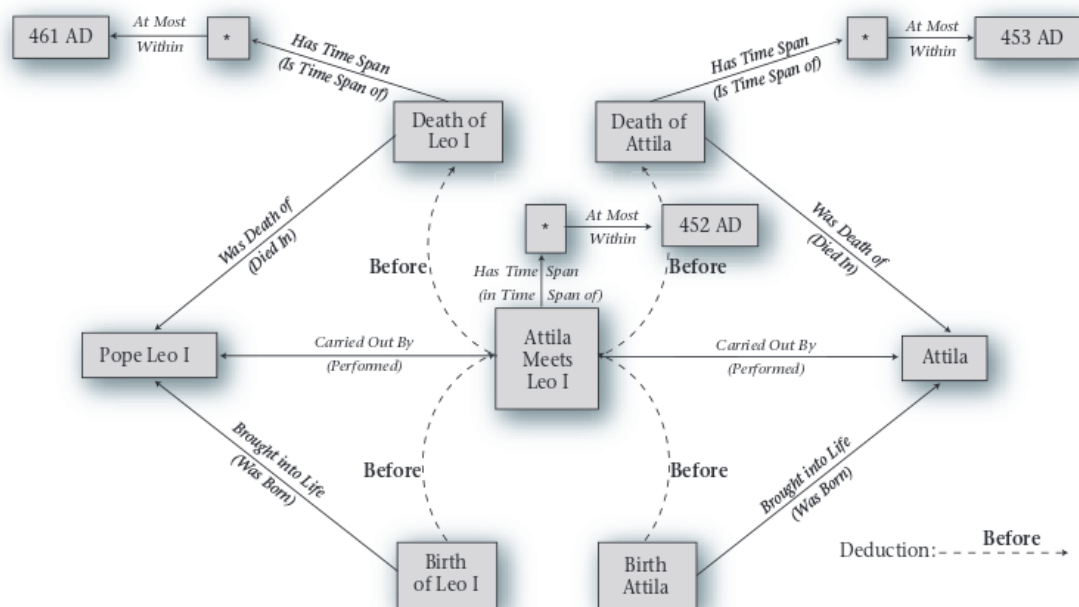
461 AD

At Most Within

*

Has Time Span (Is Time Span of)

Death of Leo I

Death of Attila

Has Time Span (Is Time Span of)

*

At Most Within

453 AD

*

At Most Within

452 AD

Was Death of (Died In)

Before

Has Time Span (in Time Span of)

Before

Was Death of (Died In)

Pope Leo I

Carried Out By (Performed)

Attila Meets Leo I

Carried Out By (Performed)

Attila

Brought into Life (Was Born)

Before

Before

Brought into Life (Was Born)

Birth of Leo I

Birth Attila

Deduction: Before